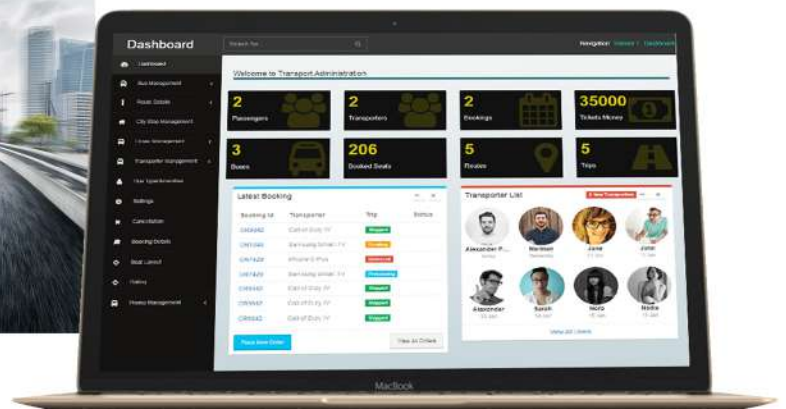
Dashboard
Search for...
Navigation: Home / Dashboard

Dashboard
Bus Management
Route Details
City Stop Management
Trans Management
Transporter Management
User Synchronization
Settings
Cancellation
Booking Details
Seat Layout
Rating
Money Management

Welcome to Transport Administration

2
Passengers

2
Transporters

2
Bookings

35000
Tickets Money

3
Buses

206
Booked Seats

5
Routes

5
Trips

Latest Booking

| Booking Id | Transporter | Trip | Status |
|---|---|---|---|
| CR5682 | Call of Duty IV | Shipped | |
| CR1045 | Samsung Smart TV | Pending | |
| CR7429 | iPhone 6 Plus | Delivered | |
| CR7429 | Samsung Smart TV | Processing | |
| CR5682 | Call of Duty IV | Shipped | |
| CR5687 | Call of Duty IV | Shipped | |
| CR5682 | Call of Duty IV | Shipped | |

Place New Order
View All Orders

Transporter List
8 New Transporters

Alexander P...
Norman
Jane
John
Alexander
Sarah
Nora
Nadia

View All Users

MacBook